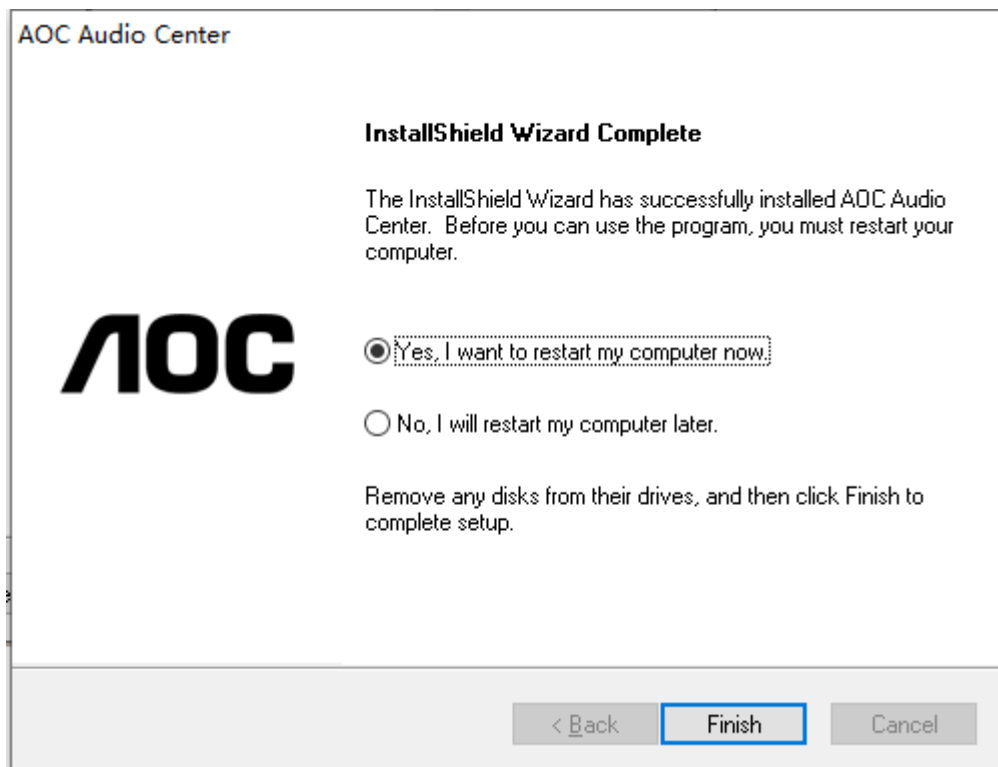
AOC Audio Center

InstallShield Wizard Complete

The InstallShield Wizard has successfully installed AOC Audio Center. Before you can use the program, you must restart your computer.

AOC

Yes, I want to restart my computer now.

No, I will restart my computer later.

Remove any disks from their drives, and then click Finish to complete setup.

< Back

Finish

Cancel